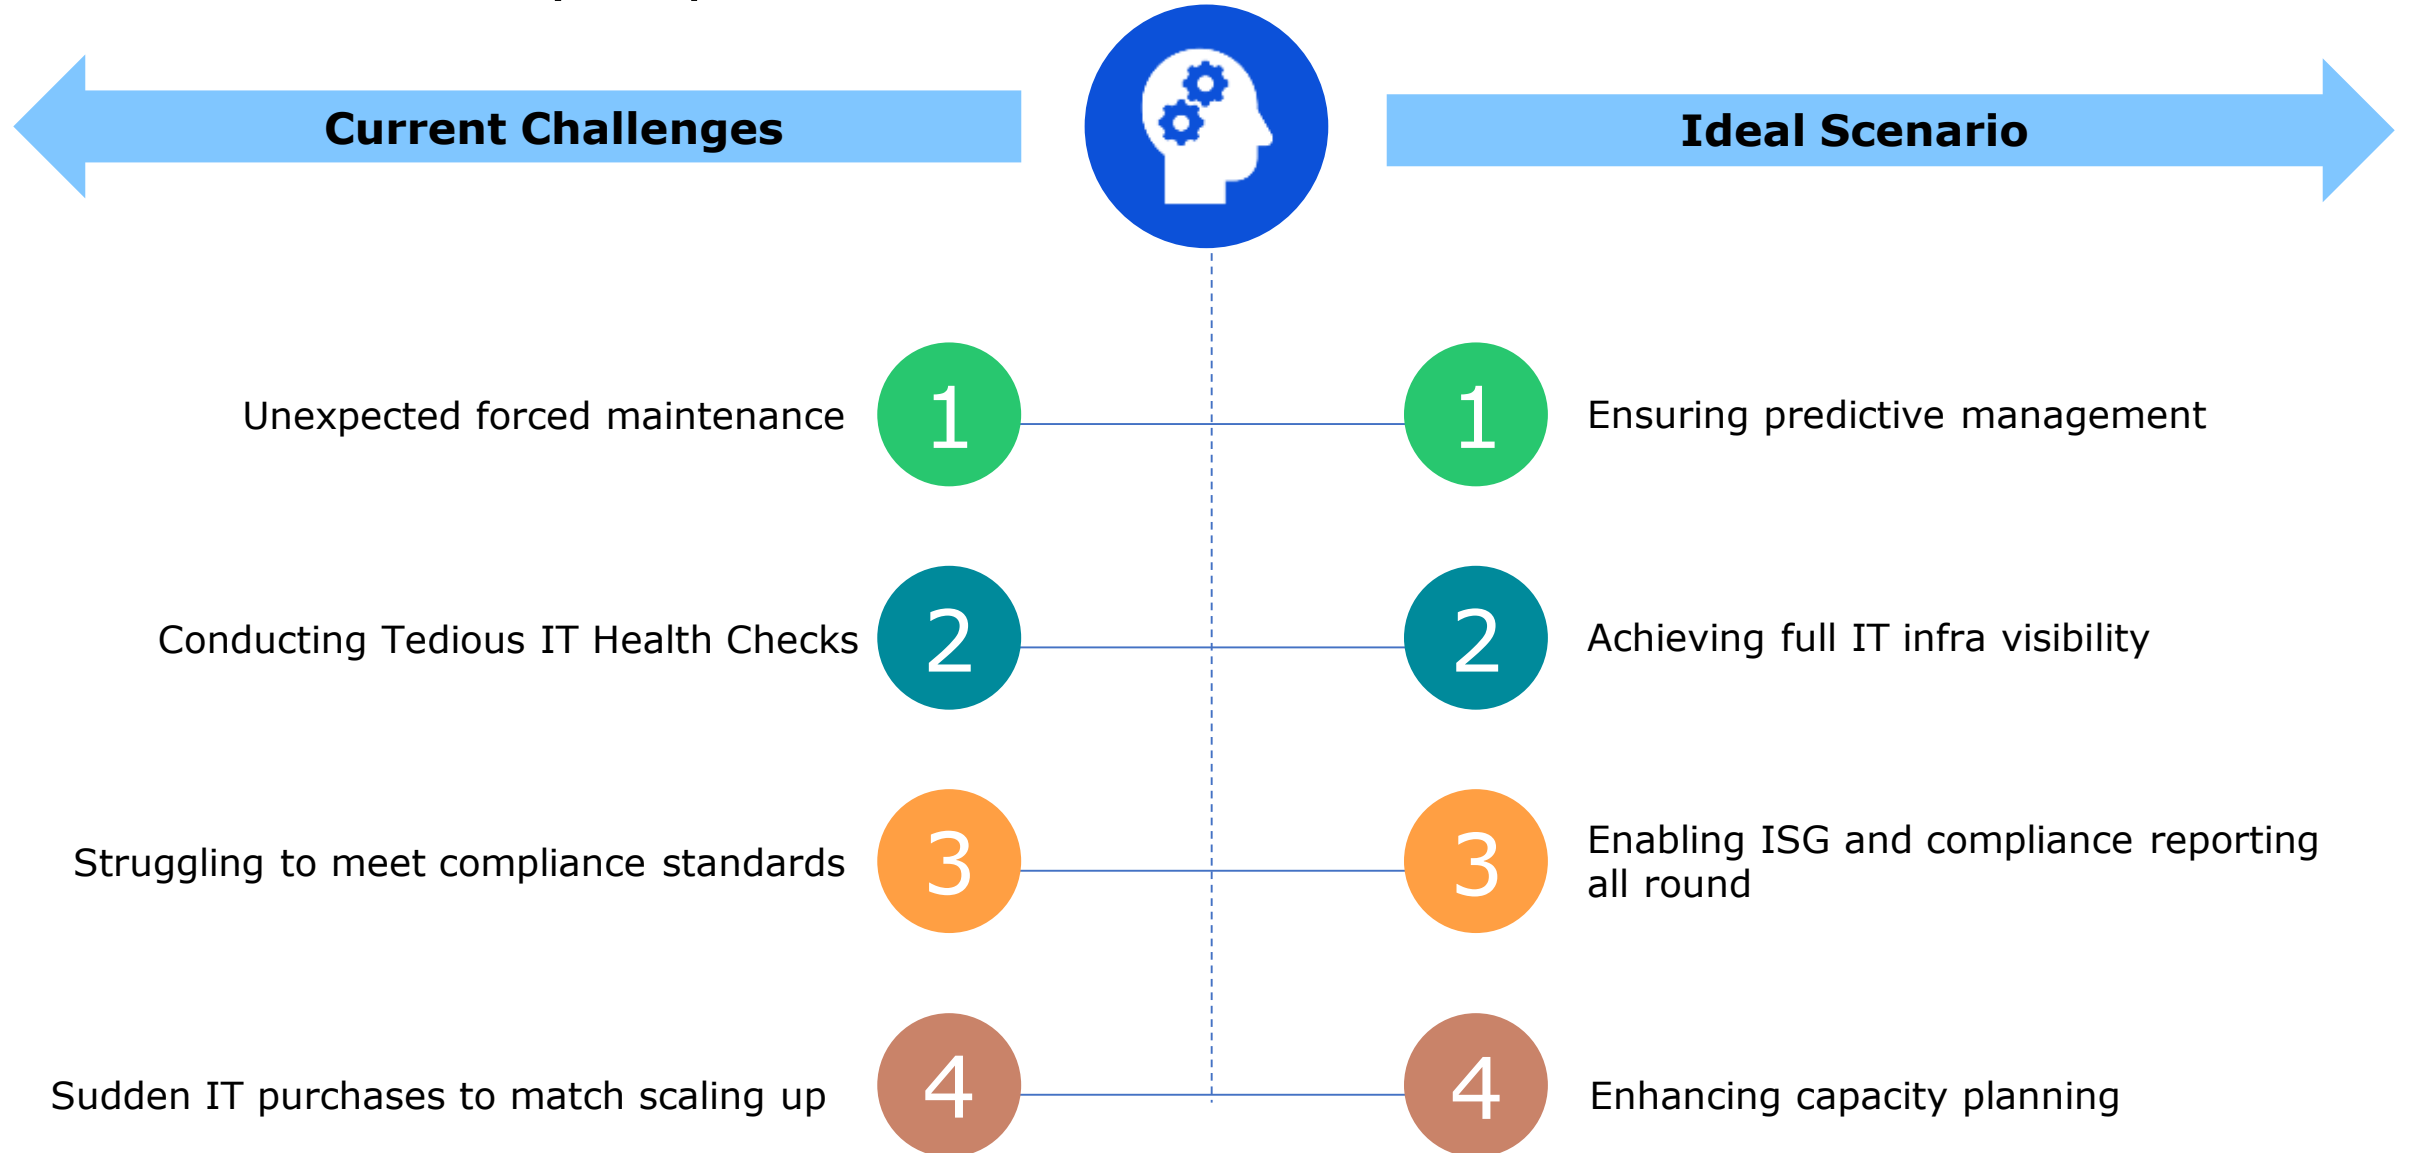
Current Challenges

Ideal Scenario

Unexpected forced maintenance 1

1 Ensuring predictive management

Conducting Tedious IT Health Checks 2

2 Achieving full IT infra visibility

Struggling to meet compliance standards 3

3 Enabling ISG and compliance reporting all round

Sudden IT purchases to match scaling up 4

4 Enhancing capacity planning